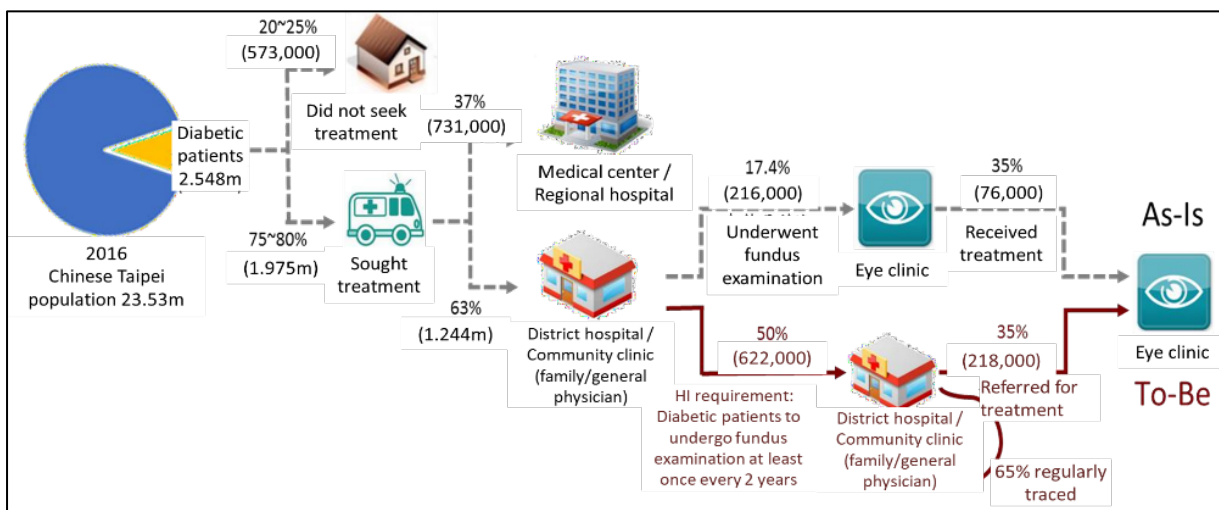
20~25%
(573,000)

Did not seek treatment

37%
(731,000)

Diabetic patients 2.548m

Medical center / Regional hospital

17.4%
(216,000)

35%
(76,000)

As-Is

75~80%
(1.975m)

Sought treatment

Underwent fundus examination

Eye clinic

Received treatment

2016
Chinese Taipei population 23.53m

63%
(1.244m)

District hospital / Community clinic (family/general physician)

50%
(622,000)

35%
(218,000)

Eye clinic

Referred for treatment

To-Be

HI requirement: Diabetic patients to undergo fundus examination at least once every 2 years

District hospital / Community clinic (family/general physician)

65% regularly traced